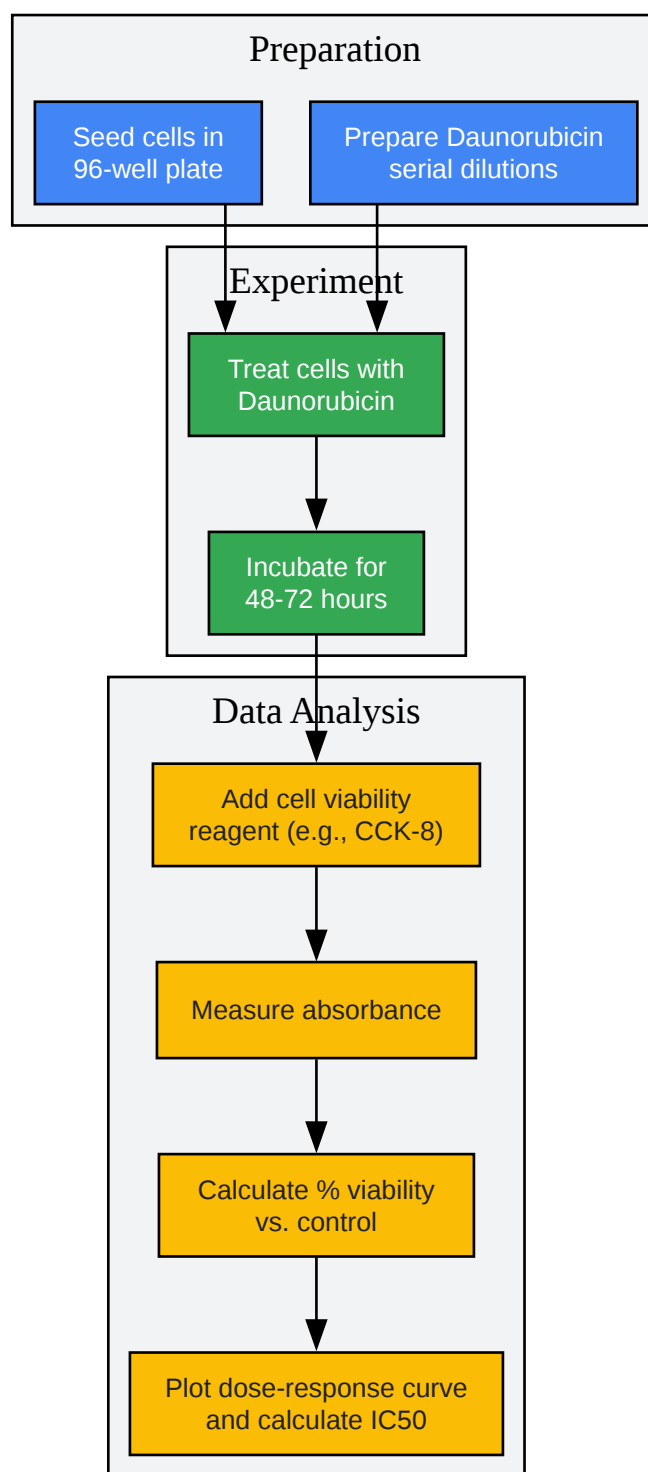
Preparation

Seed cells in 96-well plate

Prepare Daunorubicin serial dilutions

Experiment

Treat cells with Daunorubicin

Incubate for 48-72 hours

Data Analysis

Add cell viability reagent (e.g., CCK-8)

Measure absorbance

Calculate % viability vs. control

Plot dose-response curve and calculate IC50